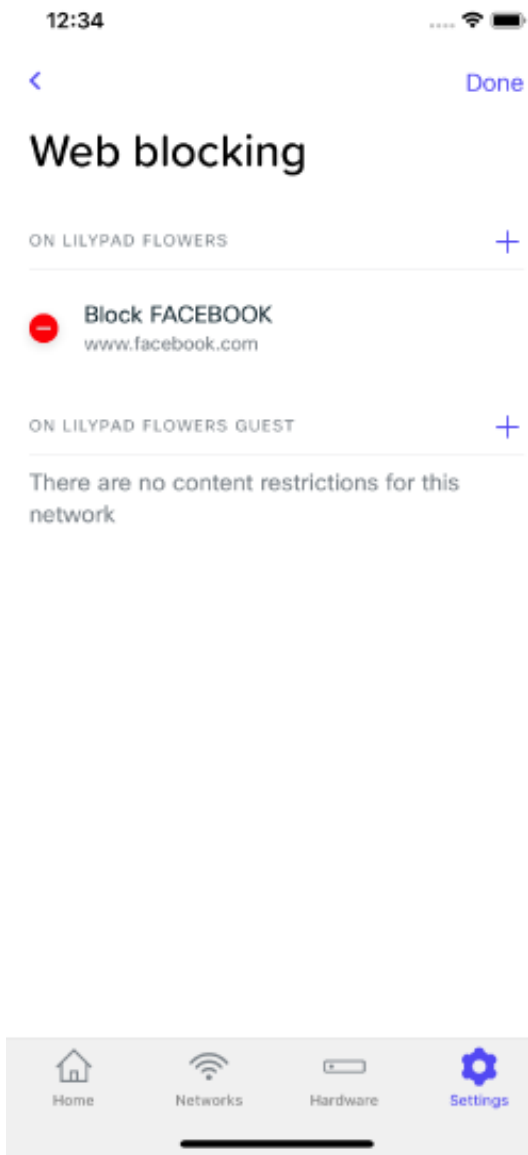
12:34

<

Done

Web blocking

ON LILYPAD FLOWERS

+

Block FACEBOOK
www.facebook.com

ON LILYPAD FLOWERS GUEST

+

There are no content restrictions for this network

Home

Networks

Hardware

Settings